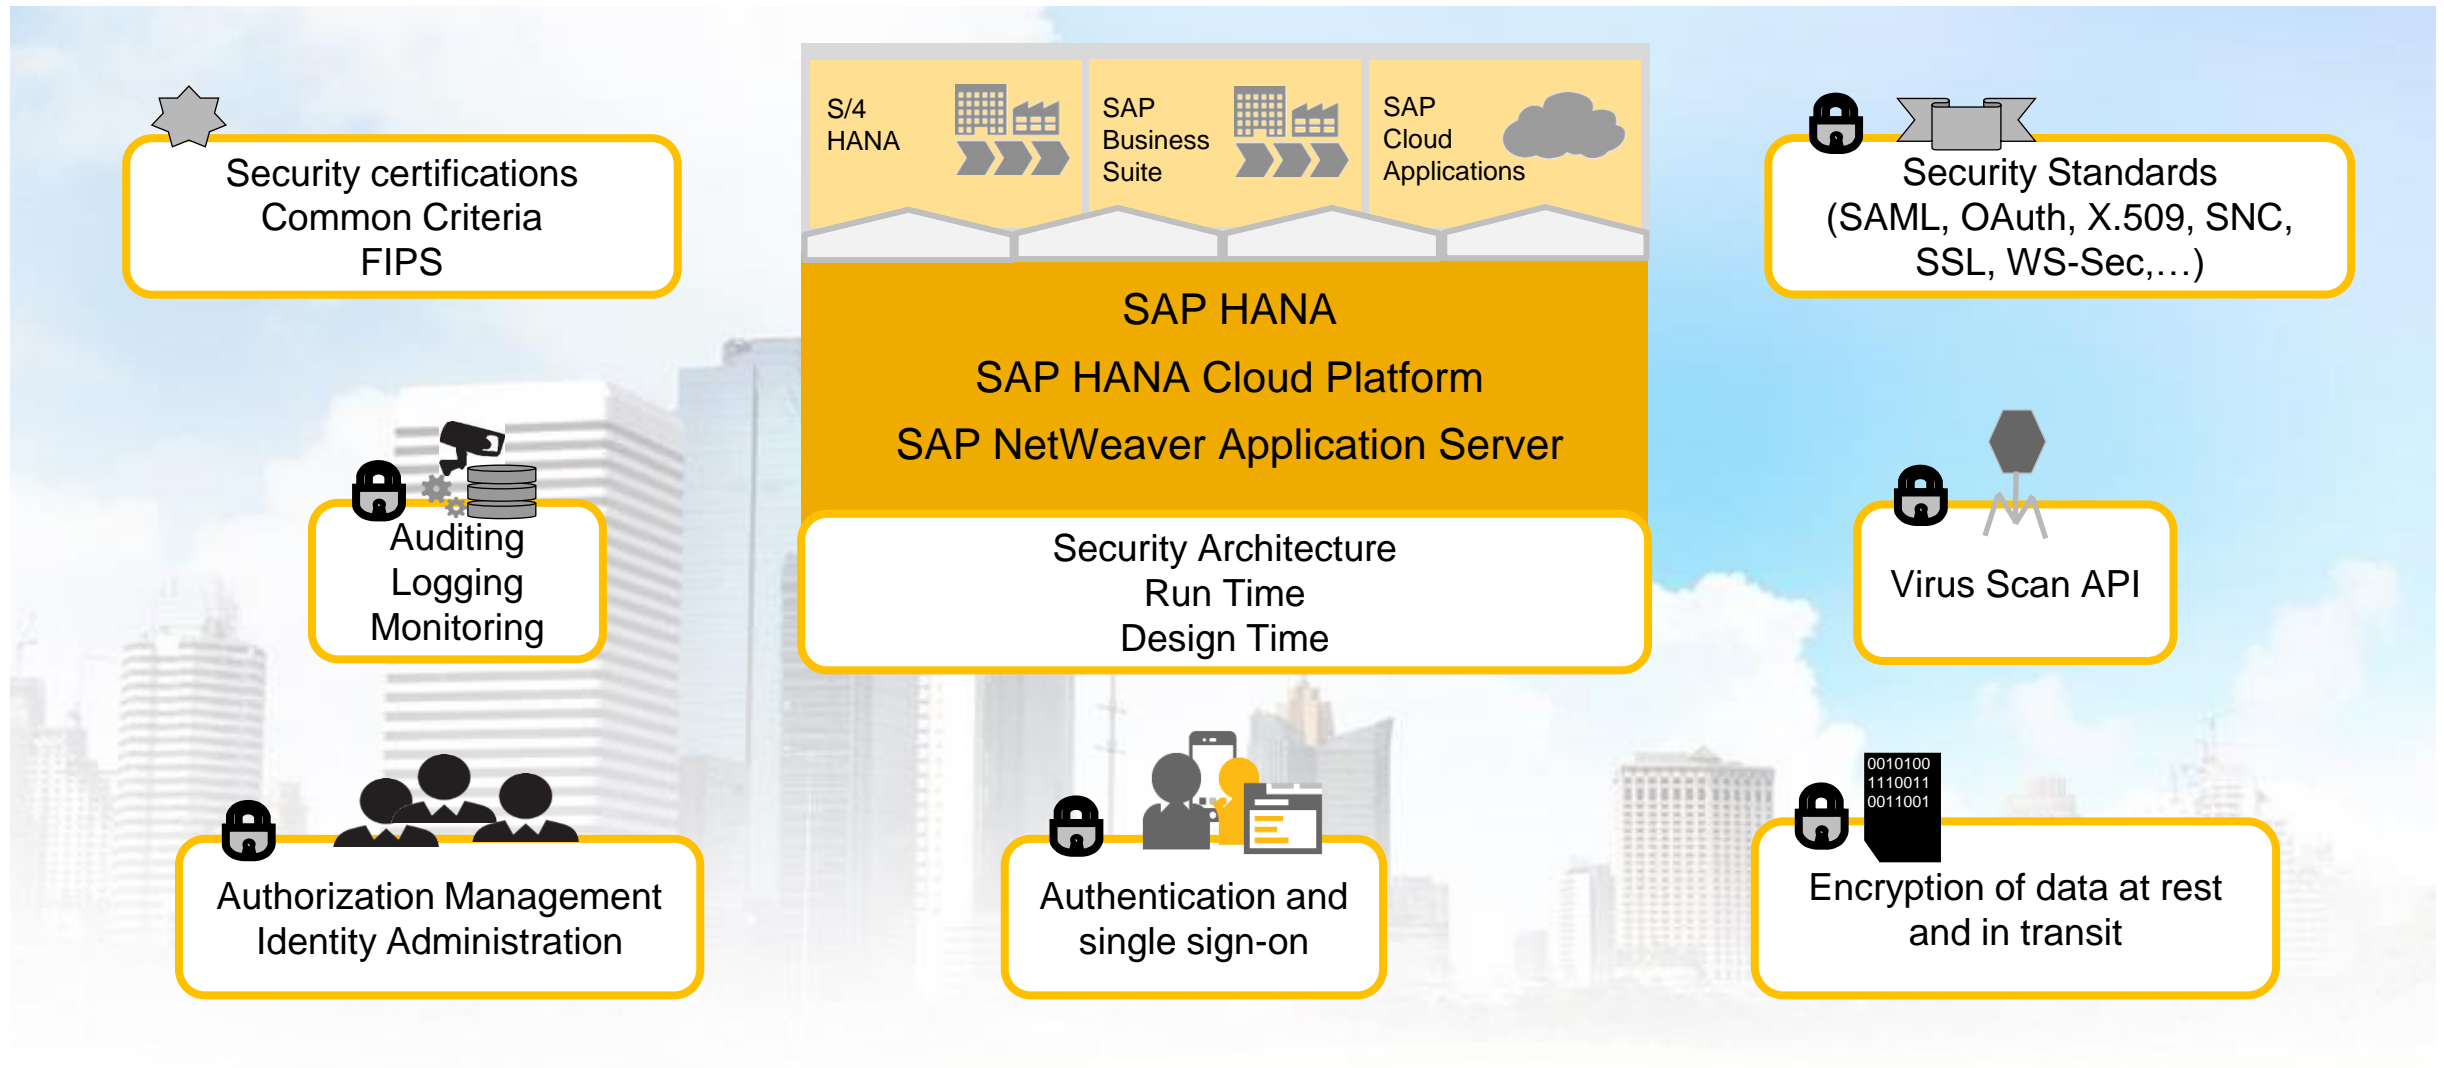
Security certifications
Common Criteria
FIPS

S/4 HANA

SAP Business Suite

SAP Cloud Applications

Security Standards
(SAML, OAuth, X.509, SNC, SSL, WS-Sec,…)

SAP HANA
SAP HANA Cloud Platform
SAP NetWeaver Application Server

Auditing
Logging
Monitoring

Security Architecture
Run Time
Design Time

Virus Scan API

Authorization Management
Identity Administration

Authentication and single sign-on

0010100
1110011
0011001

Encryption of data at rest and in transit